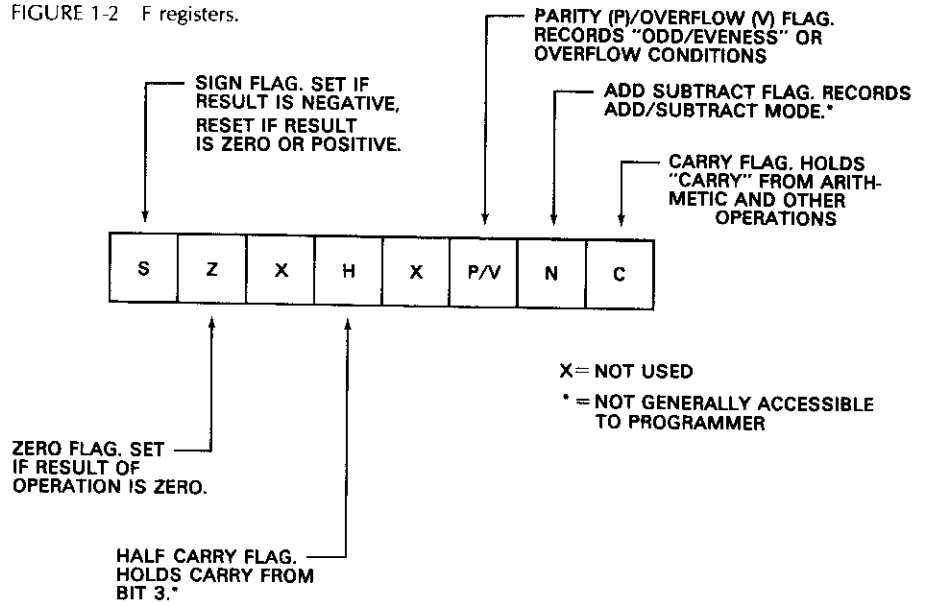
FIGURE 1-2 F registers.

PARITY (P)/OVERFLOW (V) FLAG. RECORDS "ODD/EVENESS" OR OVERFLOW CONDITIONS

SIGN FLAG. SET IF RESULT IS NEGATIVE, RESET IF RESULT IS ZERO OR POSITIVE.

ADD SUBTRACT FLAG. RECORDS ADD/SUBTRACT MODE.*

CARRY FLAG. HOLDS "CARRY" FROM ARITHMETIC AND OTHER OPERATIONS

| S | Z | X | H | X | P/V | N | C |
|---|---|---|---|---|---|---|---|

X = NOT USED

* = NOT GENERALLY ACCESSIBLE TO PROGRAMMER

ZERO FLAG. SET IF RESULT OF OPERATION IS ZERO.

HALF CARRY FLAG. HOLDS CARRY FROM BIT 3.*